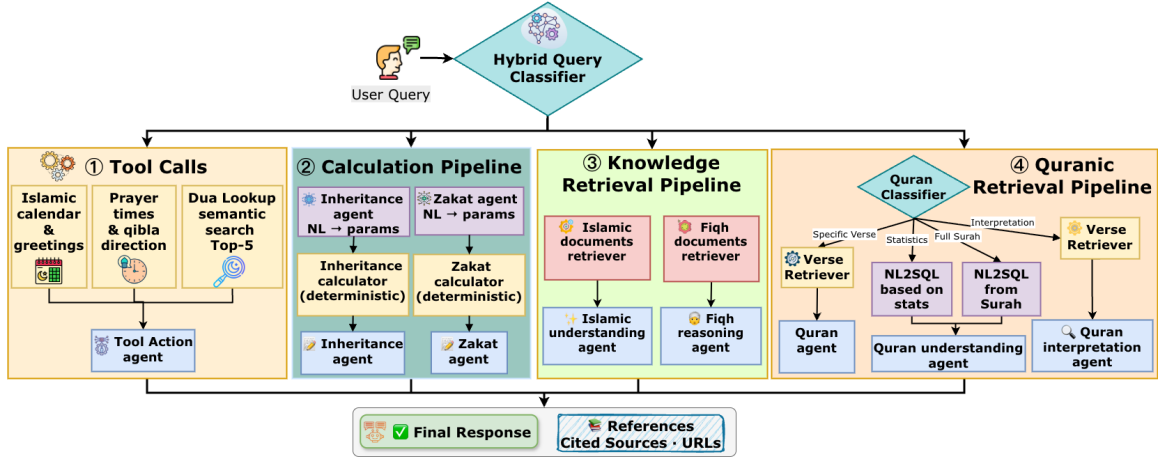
User Query

Hybrid Query Classifier

① Tool Calls

Islamic calendar & greetings

Prayer times & qibla direction

Dua Lookup semantic search Top-5

Tool Action agent

② Calculation Pipeline

Inheritance agent NL → params

Zakat agent NL → params

Inheritance calculator (deterministic)

Zakat calculator (deterministic)

Inheritance agent

Zakat agent

③ Knowledge Retrieval Pipeline

Islamic documents retriever

Fiqh documents retriever

Islamic understanding agent

Fiqh reasoning agent

④ Quranic Retrieval Pipeline

Quran Classifier

Specific Verse

Statistics

Full Surah

Interpretation

Verse Retriever

NL2SQL based on stats

NL2SQL from Surah

Verse Retriever

Quran agent

Quran understanding agent

Quran interpretation agent

✅ Final Response

References Cited Sources · URLs